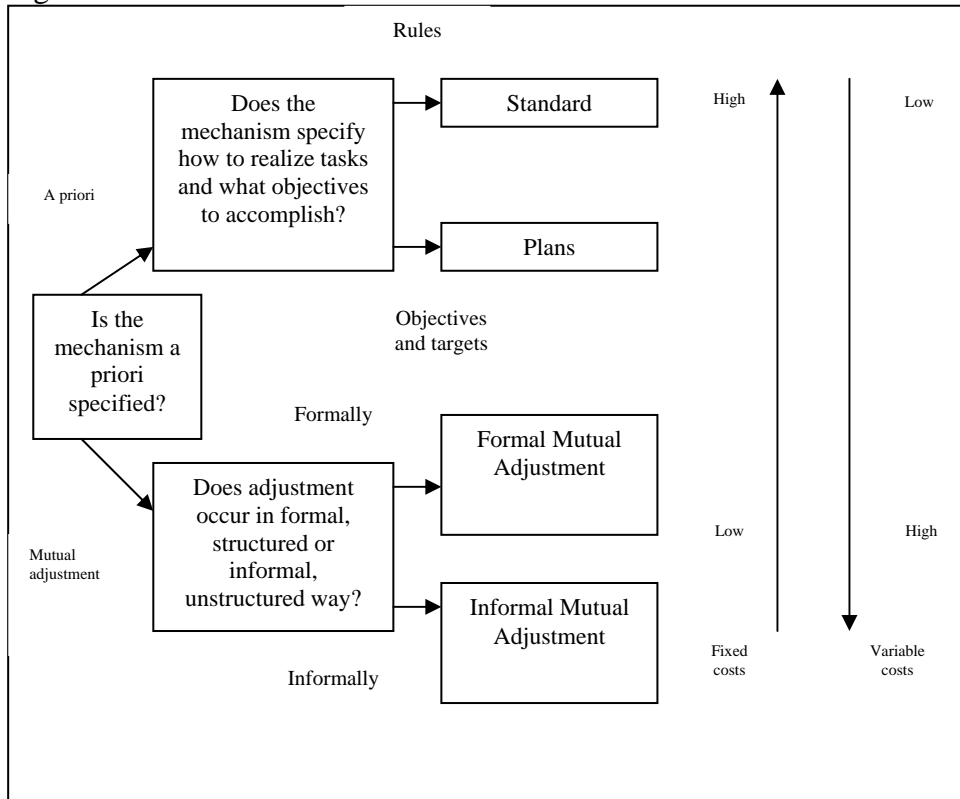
Rules

A priori

Does the mechanism specify how to realize tasks and what objectives to accomplish?

Standard

Plans

High

Low

Is the mechanism a priori specified?

Objectives and targets

Formally

Mutual adjustment

Does adjustment occur in formal, structured or informal, unstructured way?

Formal Mutual Adjustment

Informal Mutual Adjustment

Informally

Low

High

Fixed costs

Variable costs